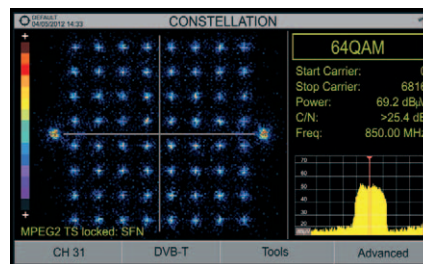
DEFAULT
04/05/2012 14:33
CONSTELLATION

+

+

MPEG2 TS locked: SFN

64QAM
Start Carrier: 0
Stop Carrier: 6816
Power: 69.2 dBµV
C/N: >25.4 dB
Freq: 850.00 MHz

70
60
50
40
30
20

CH 31
DVB-T
Tools
Advanced